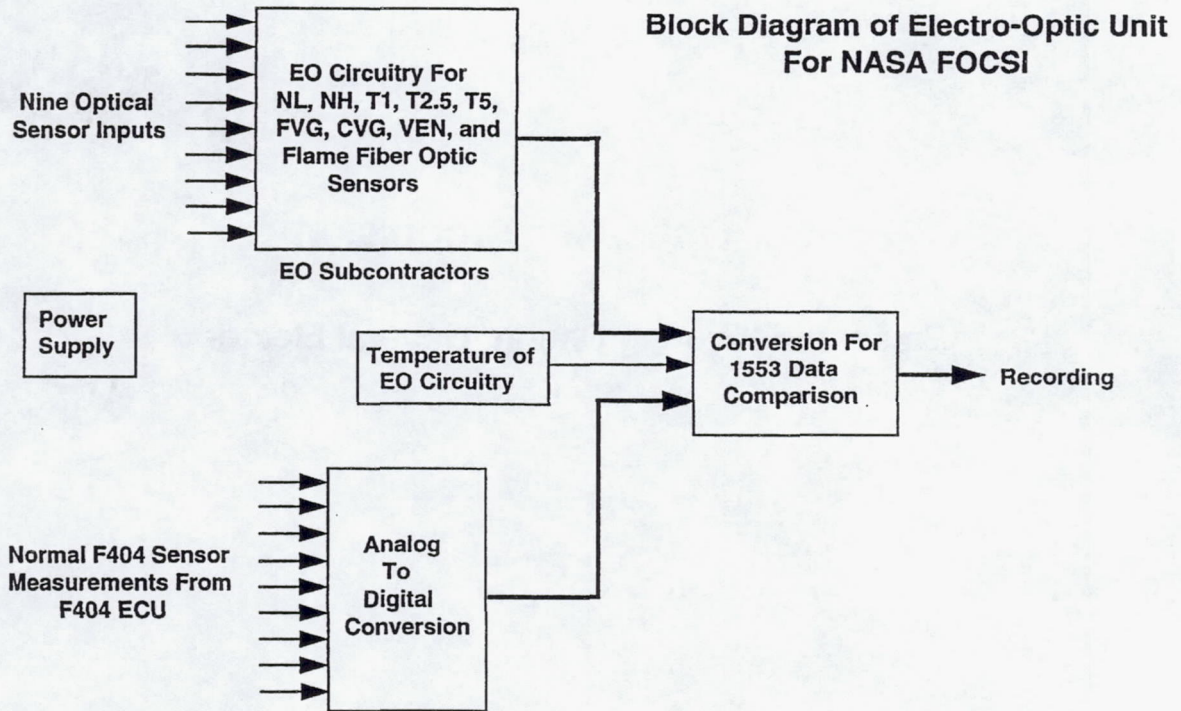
Block Diagram of Electro-Optic Unit For NASA FOCSI

Nine Optical Sensor Inputs

EO Circuitry For NL, NH, T1, T2.5, T5, FVG, CVG, VEN, and Flame Fiber Optic Sensors

EO Subcontractors

Power Supply

Temperature of EO Circuitry

Conversion For 1553 Data Comparison

Recording

Normal F404 Sensor Measurements From F404 ECU

Analog To Digital Conversion